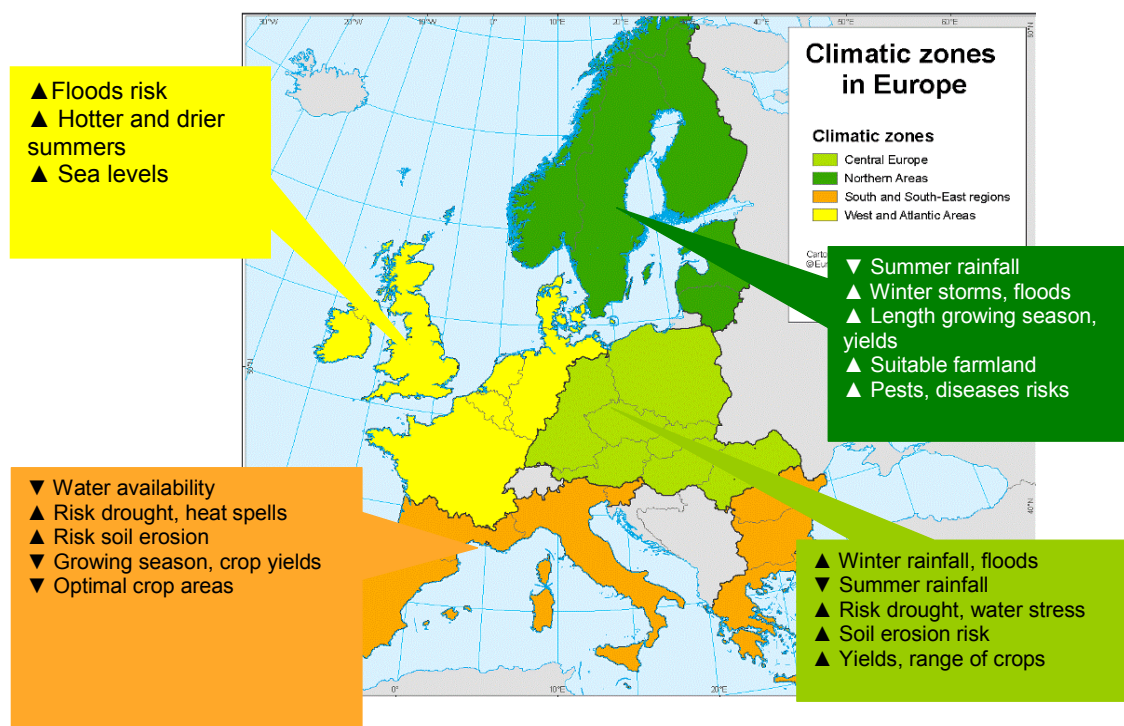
30°W 20°W 10°W 0° 10°E 20°E 30°E 40°E 50°E 60°E

Climatic zones in Europe

Climatic zones
Central Europe
Northern Areas
South and South-East regions
West and Atlantic Areas

Carto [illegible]
©Eu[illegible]

▲Floods risk
▲ Hotter and drier summers
▲ Sea levels

▼ Summer rainfall
▲ Winter storms, floods
▲ Length growing season, yields
▲ Suitable farmland
▲ Pests, diseases risks

▼ Water availability
▲ Risk drought, heat spells
▲ Risk soil erosion
▼ Growing season, crop yields
▼ Optimal crop areas

▲ Winter rainfall, floods
▼ Summer rainfall
▲ Risk drought, water stress
▲ Soil erosion risk
▲ Yields, range of crops

50°N 40°N 0° 10°E 20°E